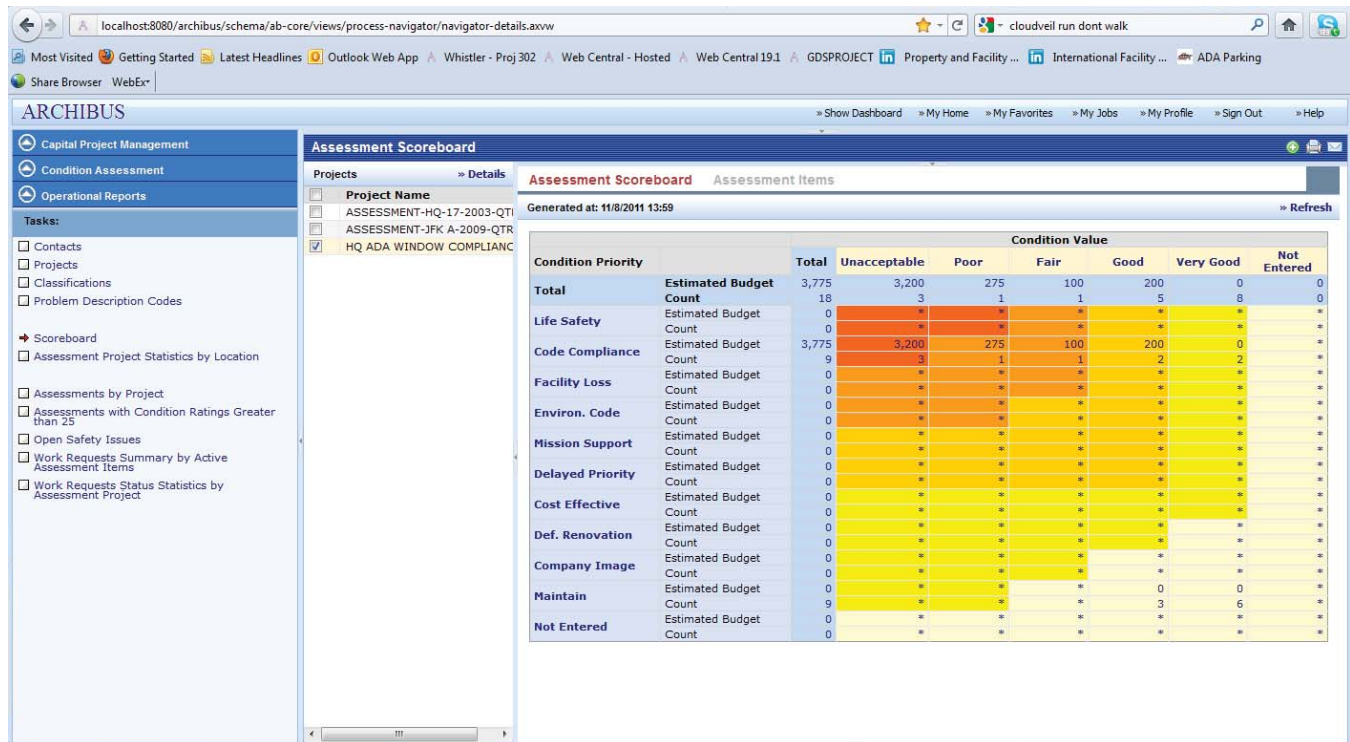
localhost:8080/archibus/schema/ab-core/views/process-navigator/navigator-details.axvw

cloudveil run dont walk

Most Visited Getting Started Latest Headlines Outlook Web App Whistler - Proj 302 Web Central - Hosted Web Central 19.1 GDSPROJECT Property and Facility ... International Facility ... ADA Parking

Share Browser WebEx

ARCHIBUS

» Show Dashboard » My Home » My Favorites » My Jobs » My Profile » Sign Out » Help

Capital Project Management

Condition Assessment

Operational Reports

Tasks:

Contacts
Projects
Classifications
Problem Description Codes

Scoreboard
Assessment Project Statistics by Location

Assessments by Project
Assessments with Condition Ratings Greater than 25
Open Safety Issues
Work Requests Summary by Active Assessment Items
Work Requests Status Statistics by Assessment Project

Assessment Scoreboard

Projects » Details

Project Name
ASSESSMENT-HQ-17-2003-QTI
ASSESSMENT-JFK A-2009-QTR
HQ ADA WINDOW COMPLIANC

Assessment Scoreboard Assessment Items

Generated at: 11/8/2011 13:59

» Refresh

| Condition Priority | | Total | Unacceptable | Poor | Fair | Good | Very Good | Not Entered |
|---|---|---|---|---|---|---|---|---|
| Total | Estimated Budget | 3,775 | 3,200 | 275 | 100 | 200 | 0 | 0 |
| | Count | 18 | 3 | 1 | 1 | 5 | 8 | 0 |
| Life Safety | Estimated Budget | 0 | * | * | * | * | * | * |
| | Count | 0 | * | * | * | * | * | * |
| Code Compliance | Estimated Budget | 3,775 | 3,200 | 275 | 100 | 200 | 0 | * |
| | Count | 9 | 3 | 1 | 1 | 2 | 2 | * |
| Facility Loss | Estimated Budget | 0 | * | * | * | * | * | * |
| | Count | 0 | * | * | * | * | * | * |
| Environ. Code | Estimated Budget | 0 | * | * | * | * | * | * |
| | Count | 0 | * | * | * | * | * | * |
| Mission Support | Estimated Budget | 0 | * | * | * | * | * | * |
| | Count | 0 | * | * | * | * | * | * |
| Delayed Priority | Estimated Budget | 0 | * | * | * | * | * | * |
| | Count | 0 | * | * | * | * | * | * |
| Cost Effective | Estimated Budget | 0 | * | * | * | * | * | * |
| | Count | 0 | * | * | * | * | * | * |
| Def. Renovation | Estimated Budget | 0 | * | * | * | * | * | * |
| | Count | 0 | * | * | * | * | * | * |
| Company Image | Estimated Budget | 0 | * | * | * | * | * | * |
| | Count | 0 | * | * | * | * | * | * |
| Maintain | Estimated Budget | 0 | * | * | * | 0 | 0 | * |
| | Count | 9 | * | * | * | 3 | 6 | * |
| Not Entered | Estimated Budget | 0 | * | * | * | * | * | * |
| | Count | 0 | * | * | * | * | * | * |